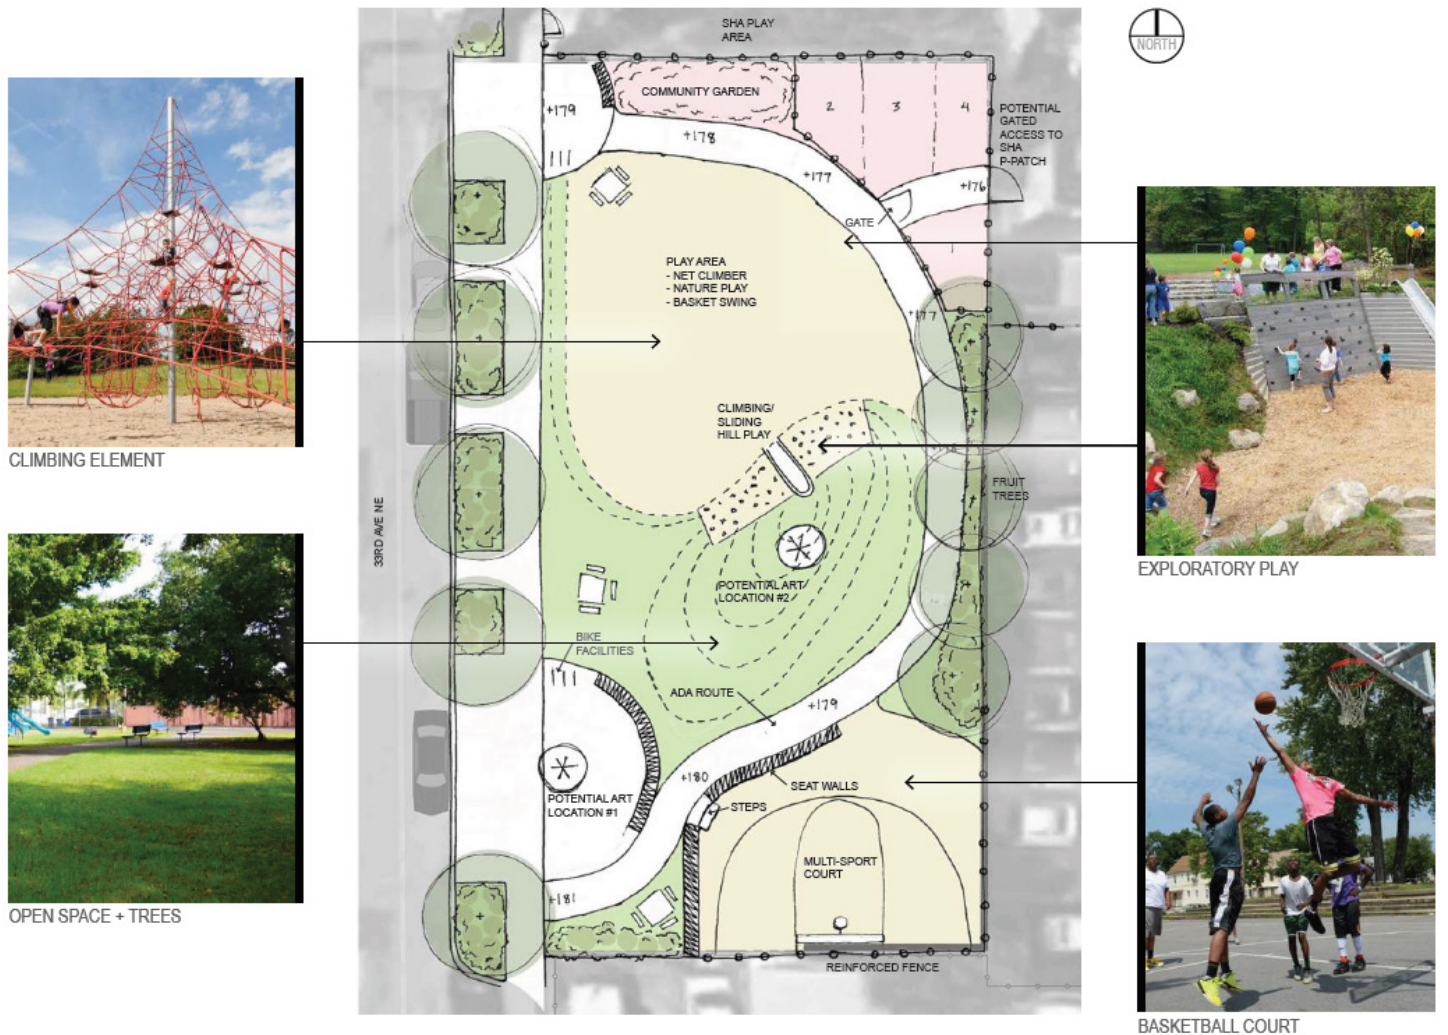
NORTH

SHA PLAY AREA

COMMUNITY GARDEN

2 3 4

POTENTIAL GATED ACCESS TO SHA P-PATCH

+179

+178

+177

+176

GATE

PLAY AREA
- NET CLIMBER
- NATURE PLAY
- BASKET SWING

+177

CLIMBING/ SLIDING HILL PLAY

FRUIT TREES

POTENTIAL ART LOCATION #2

33RD AVE NE

BIKE FACILITIES

ADA ROUTE

+179

+180

SEAT WALLS

STEPS

POTENTIAL ART LOCATION #1

MULTI-SPORT COURT

+181

REINFORCED FENCE

CLIMBING ELEMENT

OPEN SPACE + TREES

EXPLORATORY PLAY

BASKETBALL COURT